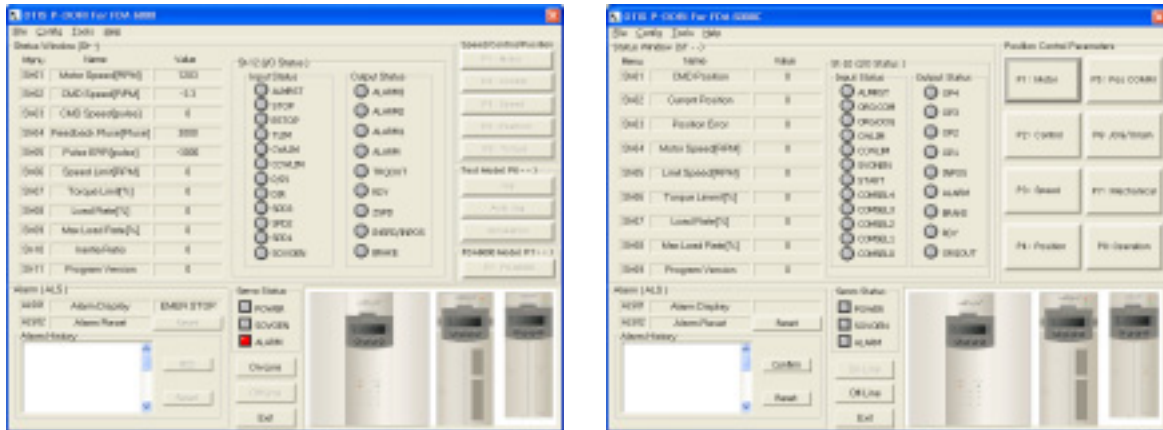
OTIS P-OOWi For FDA 6000
File Config Tools Help
Status Window (St - )
Menu Name Value
St-01 Motor Speed[RPM] 1200
St-02 CMD Speed[RPM] -3.3
St-03 CMD Speed[pulse] 0
St-04 Feedback Pulse[Pulse] 3000
St-05 Pulse ERR[pulse] -3000
St-06 Speed Limit[RPM] 0
St-07 Torque Limit[%] 0
St-08 Load Rate[%] 0
St-09 Max Load Rate[%] 0
St-10 Inertia Ratio 0
St-11 Program Version 0
St-12 (I/O Status)
Input Status
ALMRST
STOP
BSTOP
TLIM
CWLIM
CCWLIM
CCD1
DIR
SDD1
SPD2
SDD4
SOVGEN
Output Status
ALARM1
ALARM2
ALARM4
ALARM
TRQOUT
RDY
ZSPD
INSPD/INPOS
BRAKE
Speed/Control/Position
Test Mode( P0 - - )
FDA6000 Model P1 - - )
Alarm (ALS)
AI-01 Alarm Display EMER STOP
AI-02 Alarm Reset Reset
Alarm History
Servo Status
POWER
SOVGEN
ALARM
On-Line
Off-Line
Exit

OTIS P-OOWi For FDA 6000C
File Config Tools Help
Status Window (St - - )
Menu Name Value
St-01 CMD Position 0
St-02 Current Position 0
St-03 Position Error 0
St-04 Motor Speed[RPM] 0
St-05 Limit Speed[RPM] 0
St-06 Torque Limit[%] 0
St-07 Load Rate[%] 0
St-08 Max Load Rate[%] 0
St-09 Program Version 0
St-10 (20 Status)
Input Status
ALMRST
ORGCOM
ORGDOG
CWLIM
CCWLIM
SVONEN
START
COMSEL4
COMSEL3
COMSEL2
COMSEL1
COMSEL0
Output Status
OP4
OP3
OP2
OP1
INPOS
ALARM
BRAKE
RDY
ORGOUT
Position Control Parameters
P1 : Motor
P5 : Pos COMM
P2 : Control
P6 : Jog/Origin
P3 : Speed
P7 : Mechanical
P4 : Position
P8 : Operation
Alarm (ALS)
AI-01 Alarm Display
AI-02 Alarm Reset Reset
Alarm History
Confirm
Reset
Servo Status
POWER
SOVGEN
ALARM
On-Line
Off-Line
Exit